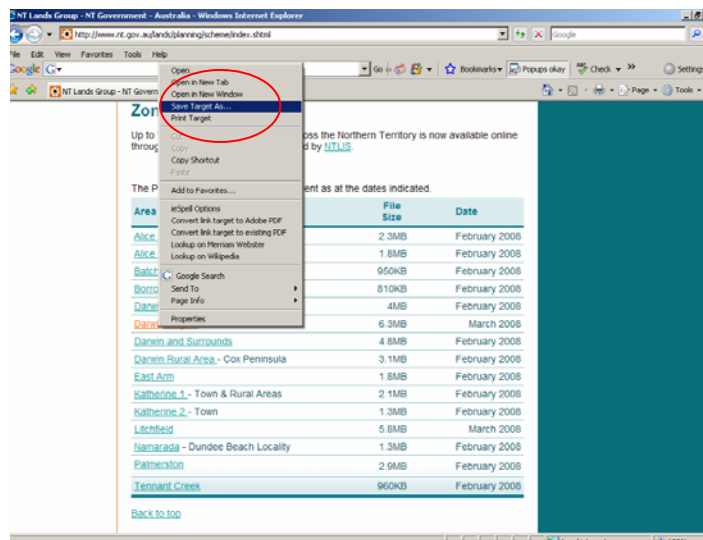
NT Lands Group - NT Government - Australia - Windows Internet Explorer

http://www.nt.gov.au/lands/planning/scheme/index.shtml

Google

File Edit View Favorites Tools Help

Google G

Go Bookmarks Popups okay Check Settings

NT Lands Group - NT Govern

Page Tools

Open
Open in New Tab
Open in New Window
Save Target As...
Print Target
Cut
Copy
Copy Shortcut
Paste
Add to Favorites...
ieSpell Options
Convert link target to Adobe PDF
Convert link target to existing PDF
Lookup on Merriam Webster
Lookup on Wikipedia
Google Search
Send To
Page Info
Properties

Zon

Up to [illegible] oss the Northern Territory is now available online throu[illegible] d by NTLIS.

The P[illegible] ent as at the dates indicated.

| Area | File Size | Date |
|---|---|---|
| Alice | 2.3MB | February 2008 |
| Alice | 1.8MB | February 2008 |
| Batch | 950KB | February 2008 |
| Borro | 810KB | February 2008 |
| Darw | 4MB | February 2008 |
| Darw | 6.3MB | March 2008 |
| Darwin and Surrounds | 4.8MB | February 2008 |
| Darwin Rural Area - Cox Peninsula | 3.1MB | February 2008 |
| East Arm | 1.8MB | February 2008 |
| Katherine 1 - Town & Rural Areas | 2.1MB | February 2008 |
| Katherine 2 - Town | 1.3MB | February 2008 |
| Litchfield | 5.8MB | March 2008 |
| Namarada - Dundee Beach Locality | 1.3MB | February 2008 |
| Palmerston | 2.9MB | February 2008 |
| Tennant Creek | 960KB | February 2008 |

Back to top